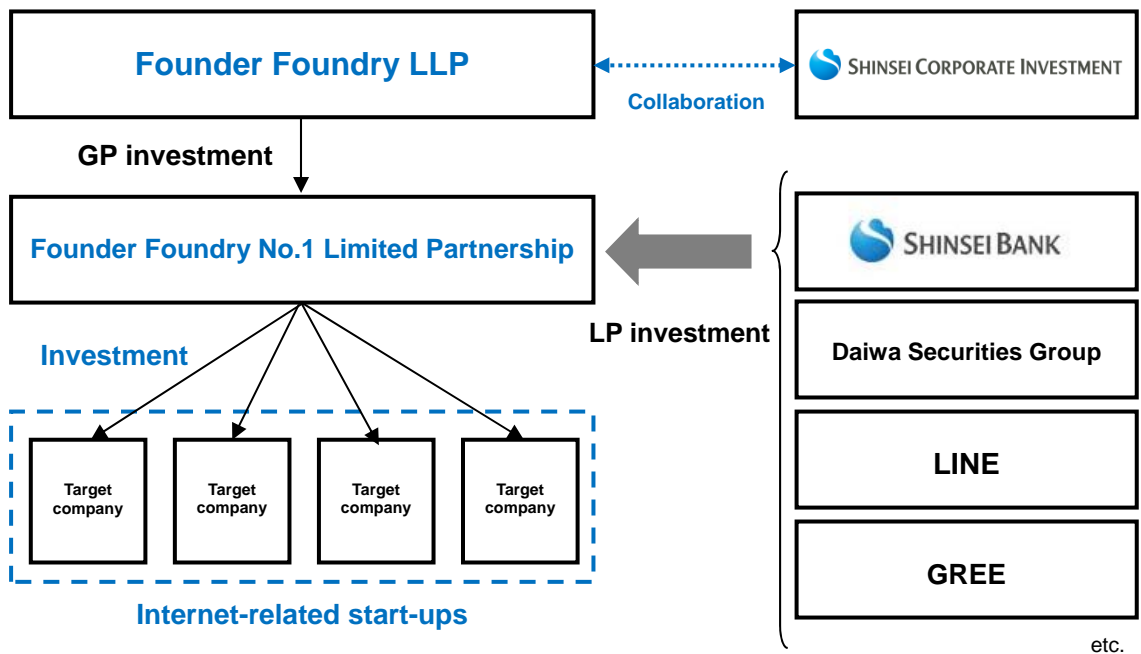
Founder Foundry LLP

Collaboration

SHINSEI CORPORATE INVESTMENT

GP investment

Founder Foundry No.1 Limited Partnership

SHINSEI BANK

LP investment

Daiwa Securities Group

Investment

LINE

Target company

Target company

Target company

Target company

GREE

Internet-related start-ups

etc.